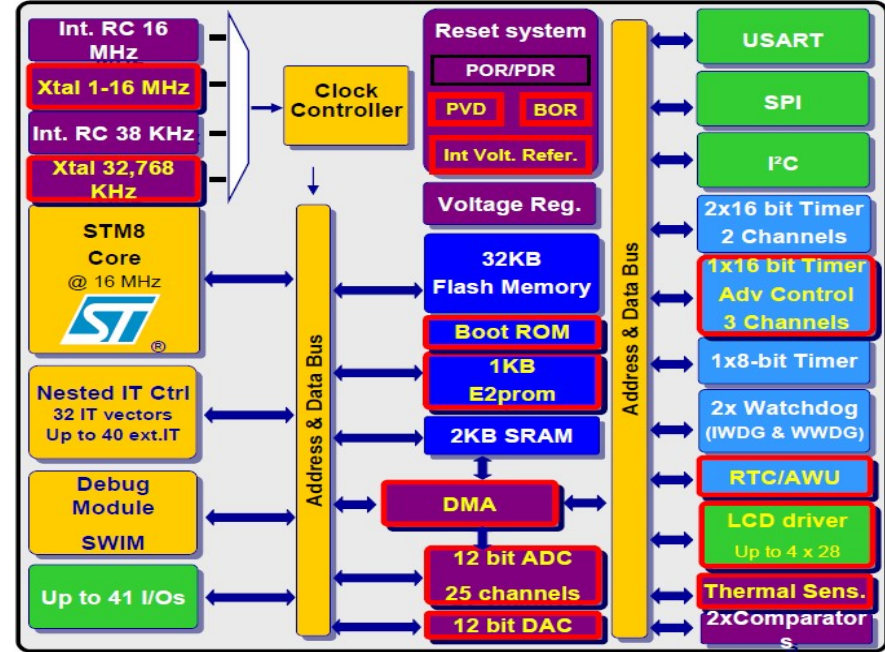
Int. RC 16 MHz

Xtal 1-16 MHz

Int. RC 38 KHz

Xtal 32,768 KHz

Clock Controller

STM8 Core
@ 16 MHz

ST
®

Nested IT Ctrl
32 IT vectors
Up to 40 ext.IT

Debug Module
SWIM

Up to 41 I/Os

Address & Data Bus

Reset system
POR/PDR
PVD
BOR
Int Volt. Refer.

Voltage Reg.

32KB Flash Memory

Boot ROM

1KB E2prom

2KB SRAM

DMA

12 bit ADC
25 channels

12 bit DAC

Address & Data Bus

USART

SPI

I²C

2x16 bit Timer
2 Channels

1x16 bit Timer
Adv Control
3 Channels

1x8-bit Timer

2x Watchdog
(IWDG & WWDG)

RTC/AWU

LCD driver
Up to 4 x 28

Thermal Sens.

2xComparators